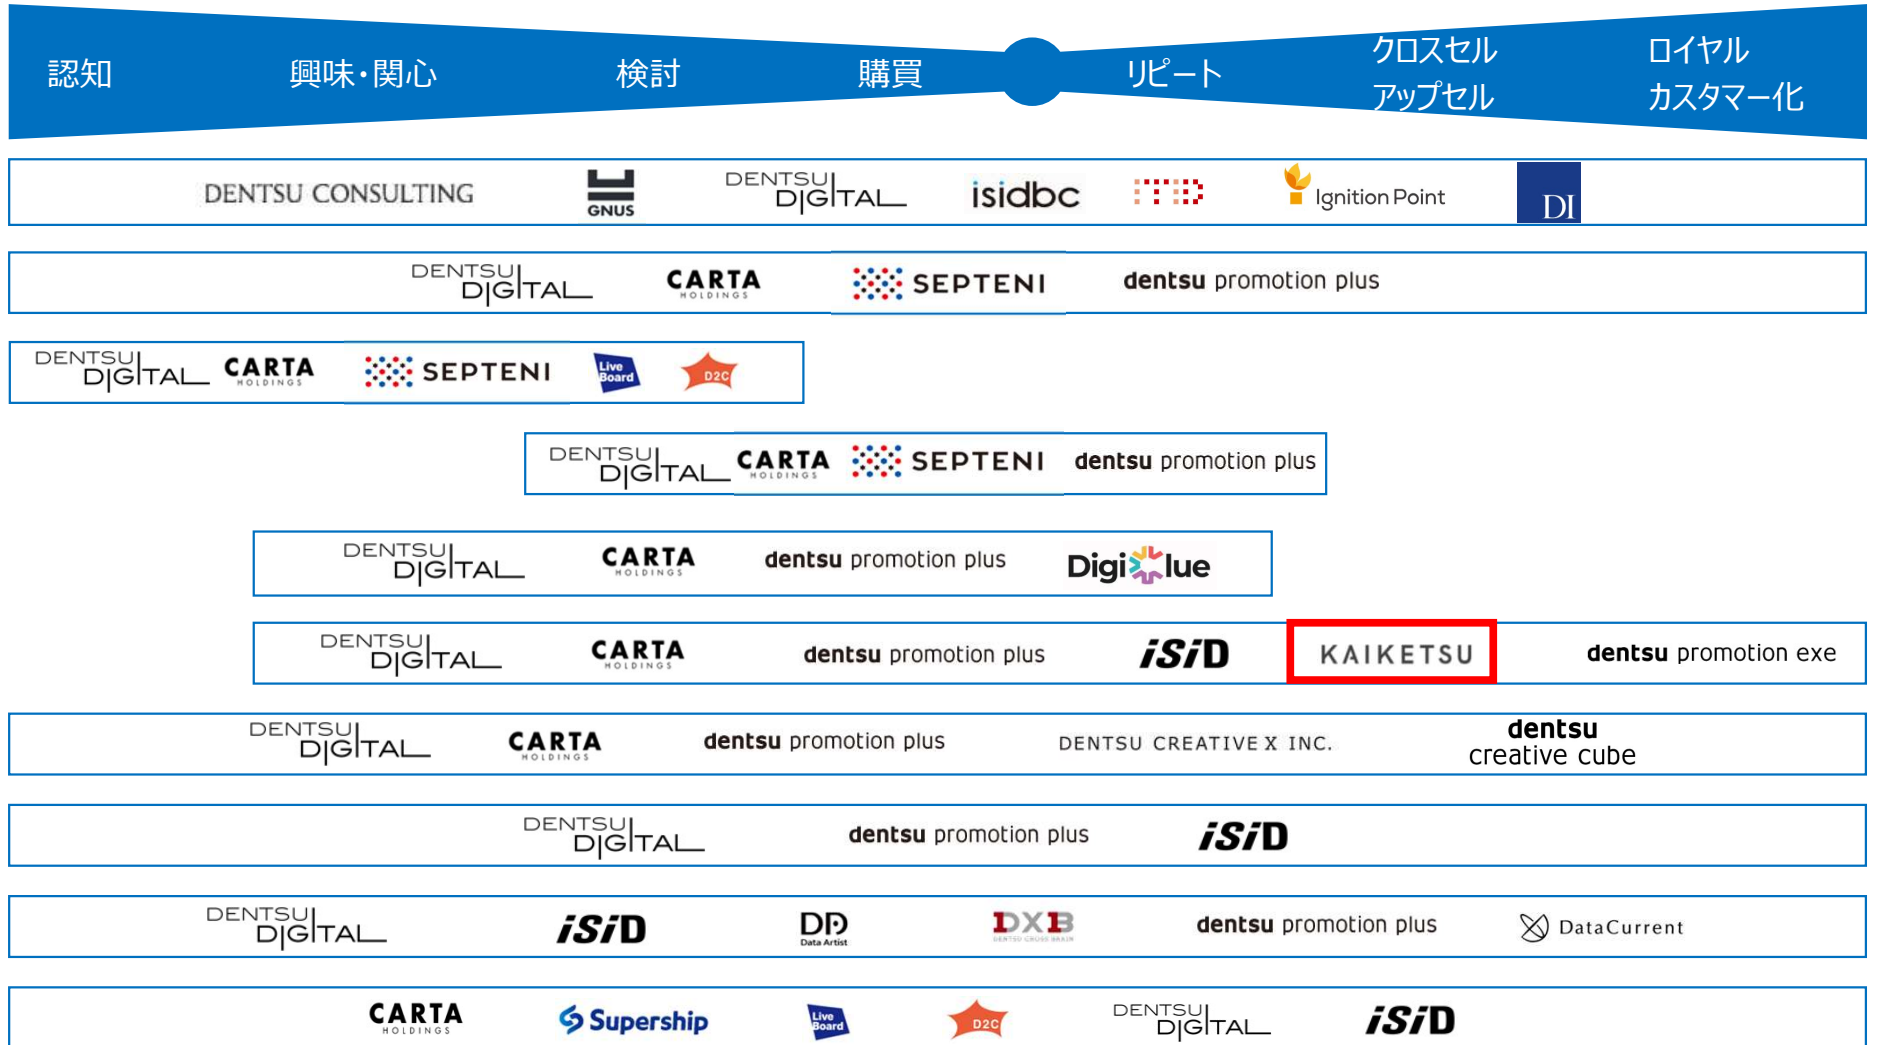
認知 興味・関心 検討 購買 リピート クロスセル アップセル ロイヤル カスタマー化

DENTSU CONSULTING GNUS DENTSU DIGITAL isidbc Ignition Point DI

DENTSU DIGITAL CARTA HOLDINGS SEPTENI dentsu promotion plus

DENTSU DIGITAL CARTA HOLDINGS SEPTENI Live Board D2C

DENTSU DIGITAL CARTA HOLDINGS SEPTENI dentsu promotion plus

DENTSU DIGITAL CARTA HOLDINGS dentsu promotion plus Digiblue

DENTSU DIGITAL CARTA HOLDINGS dentsu promotion plus iSiD KAIKETSU dentsu promotion exe

DENTSU DIGITAL CARTA HOLDINGS dentsu promotion plus DENTSU CREATIVE X INC. dentsu creative cube

DENTSU DIGITAL dentsu promotion plus iSiD

DENTSU DIGITAL iSiD DA Data Artist DXB dentsu promotion plus DataCurrent

CARTA HOLDINGS Supership Live Board D2C DENTSU DIGITAL iSiD